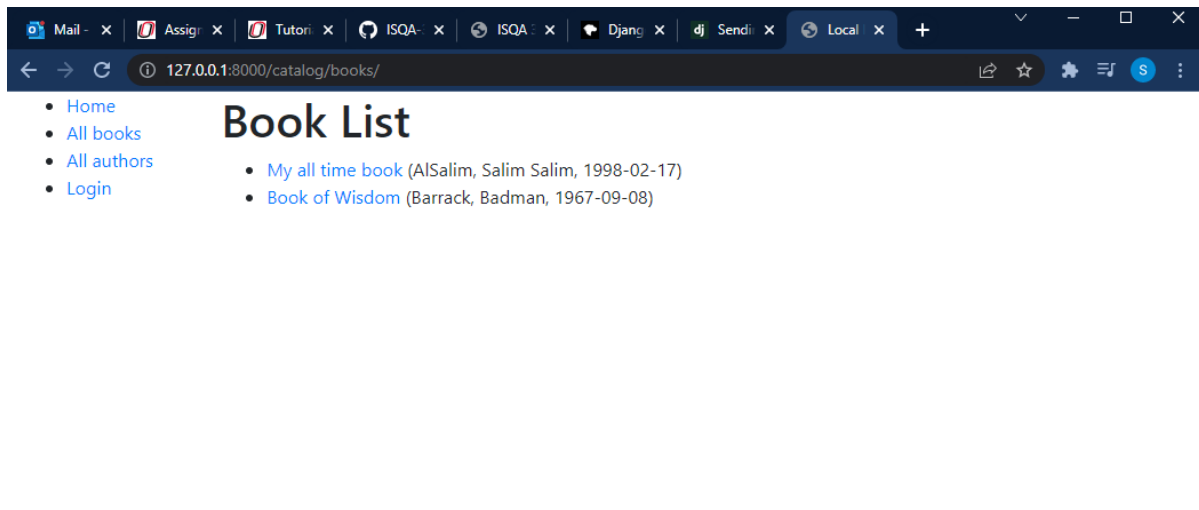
Mail - ✕ | Assigr ✕ | Tutori ✕ | ISQA-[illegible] ✕ | ISQA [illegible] ✕ | Djang ✕ | dj Sendi ✕ | Local ✕ | +

127.0.0.1:8000/catalog/books/

S

- Home
- All books
- All authors
- Login

# Book List

- My all time book (AlSalim, Salim Salim, 1998-02-17)
- Book of Wisdom (Barrack, Badman, 1967-09-08)